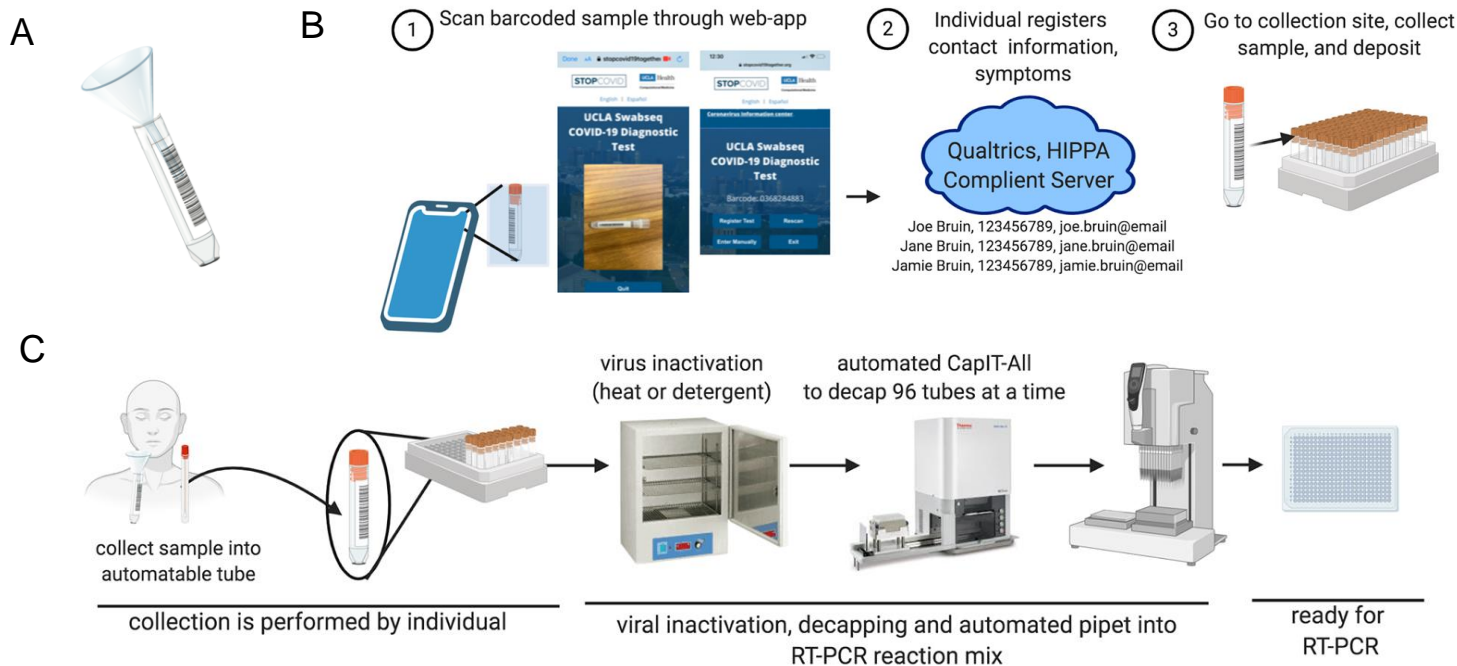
A

B

1 Scan barcoded sample through web-app

Done stopcovid19together.org

STOPCOVID UCLA Health

English | Español

UCLA Swabseq COVID-19 Diagnostic Test

Quit

12:30

stopcovid19together.org

STOPCOVID UCLA Health

English | Español

Coronavirus Information center

UCLA Swabseq COVID-19 Diagnostic Test

Barcode: 0368284883

Register Test

Rescan

Enter Manually

Exit

2 Individual registers contact information, symptoms

Qualtrics, HIPPA Complient Server

Joe Bruin, 123456789, joe.bruin@email
Jane Bruin, 123456789, jane.bruin@email
Jamie Bruin, 123456789, jamie.bruin@email

3 Go to collection site, collect sample, and deposit

C

collect sample into automatable tube

virus inactivation (heat or detergent)

automated CapIT-All to decap 96 tubes at a time

Thermo

collection is performed by individual

viral inactivation, decapping and automated pipet into RT-PCR reaction mix

ready for RT-PCR